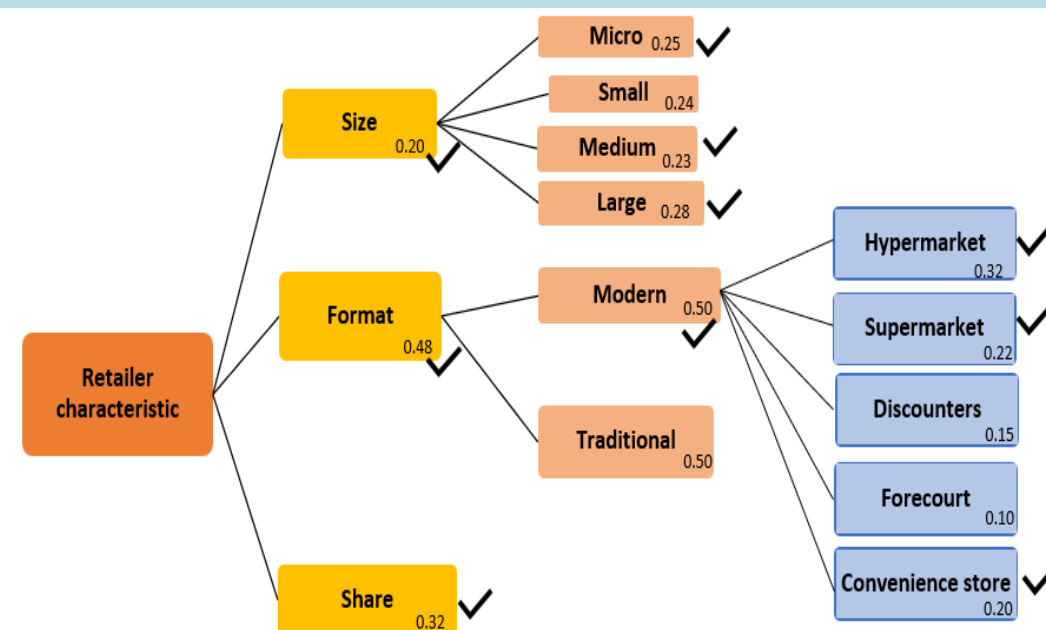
Retailer characteristic

Size 0.20

Micro 0.25

Small 0.24

Medium 0.23

Large 0.28

Format 0.48

Modern 0.50

Traditional 0.50

Hypermarket 0.32

Supermarket 0.22

Discounters 0.15

Forecourt 0.10

Convenience store 0.20

Share 0.32